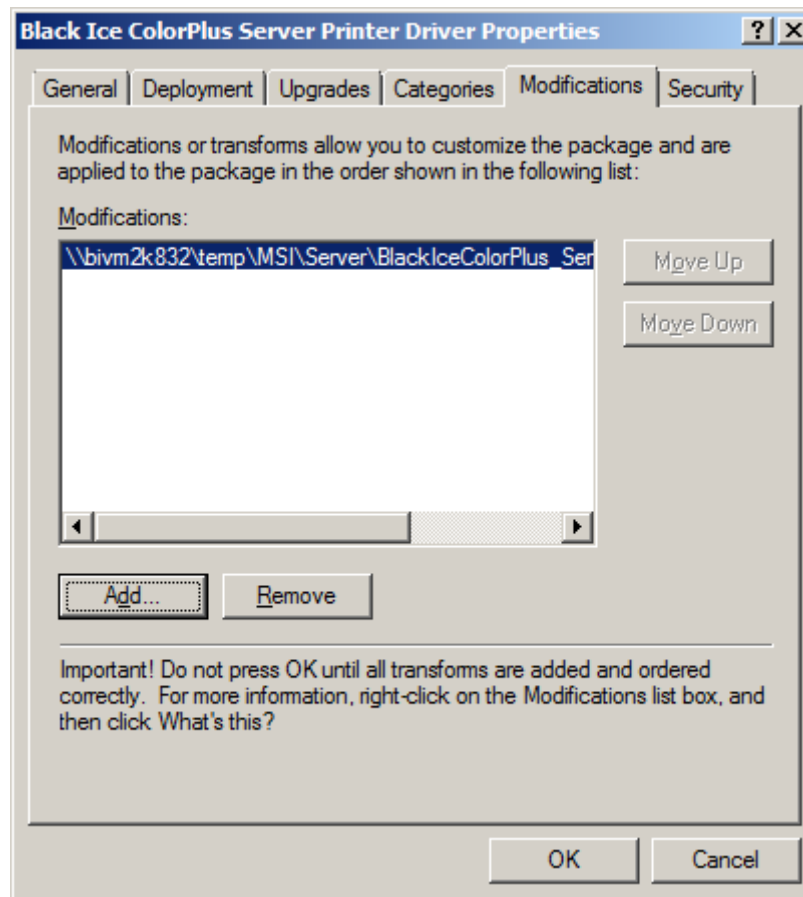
Black Ice ColorPlus Server Printer Driver Properties

?

General | Deployment | Upgrades | Categories | Modifications | Security

Modifications or transforms allow you to customize the package and are applied to the package in the order shown in the following list:

Modifications:

\\bivm2k832\temp\MSI\Server\BlackIceColorPlus_Ser

Move Up

Move Down

Add...

Remove

Important! Do not press OK until all transforms are added and ordered correctly. For more information, right-click on the Modifications list box, and then click What's this?

OK

Cancel